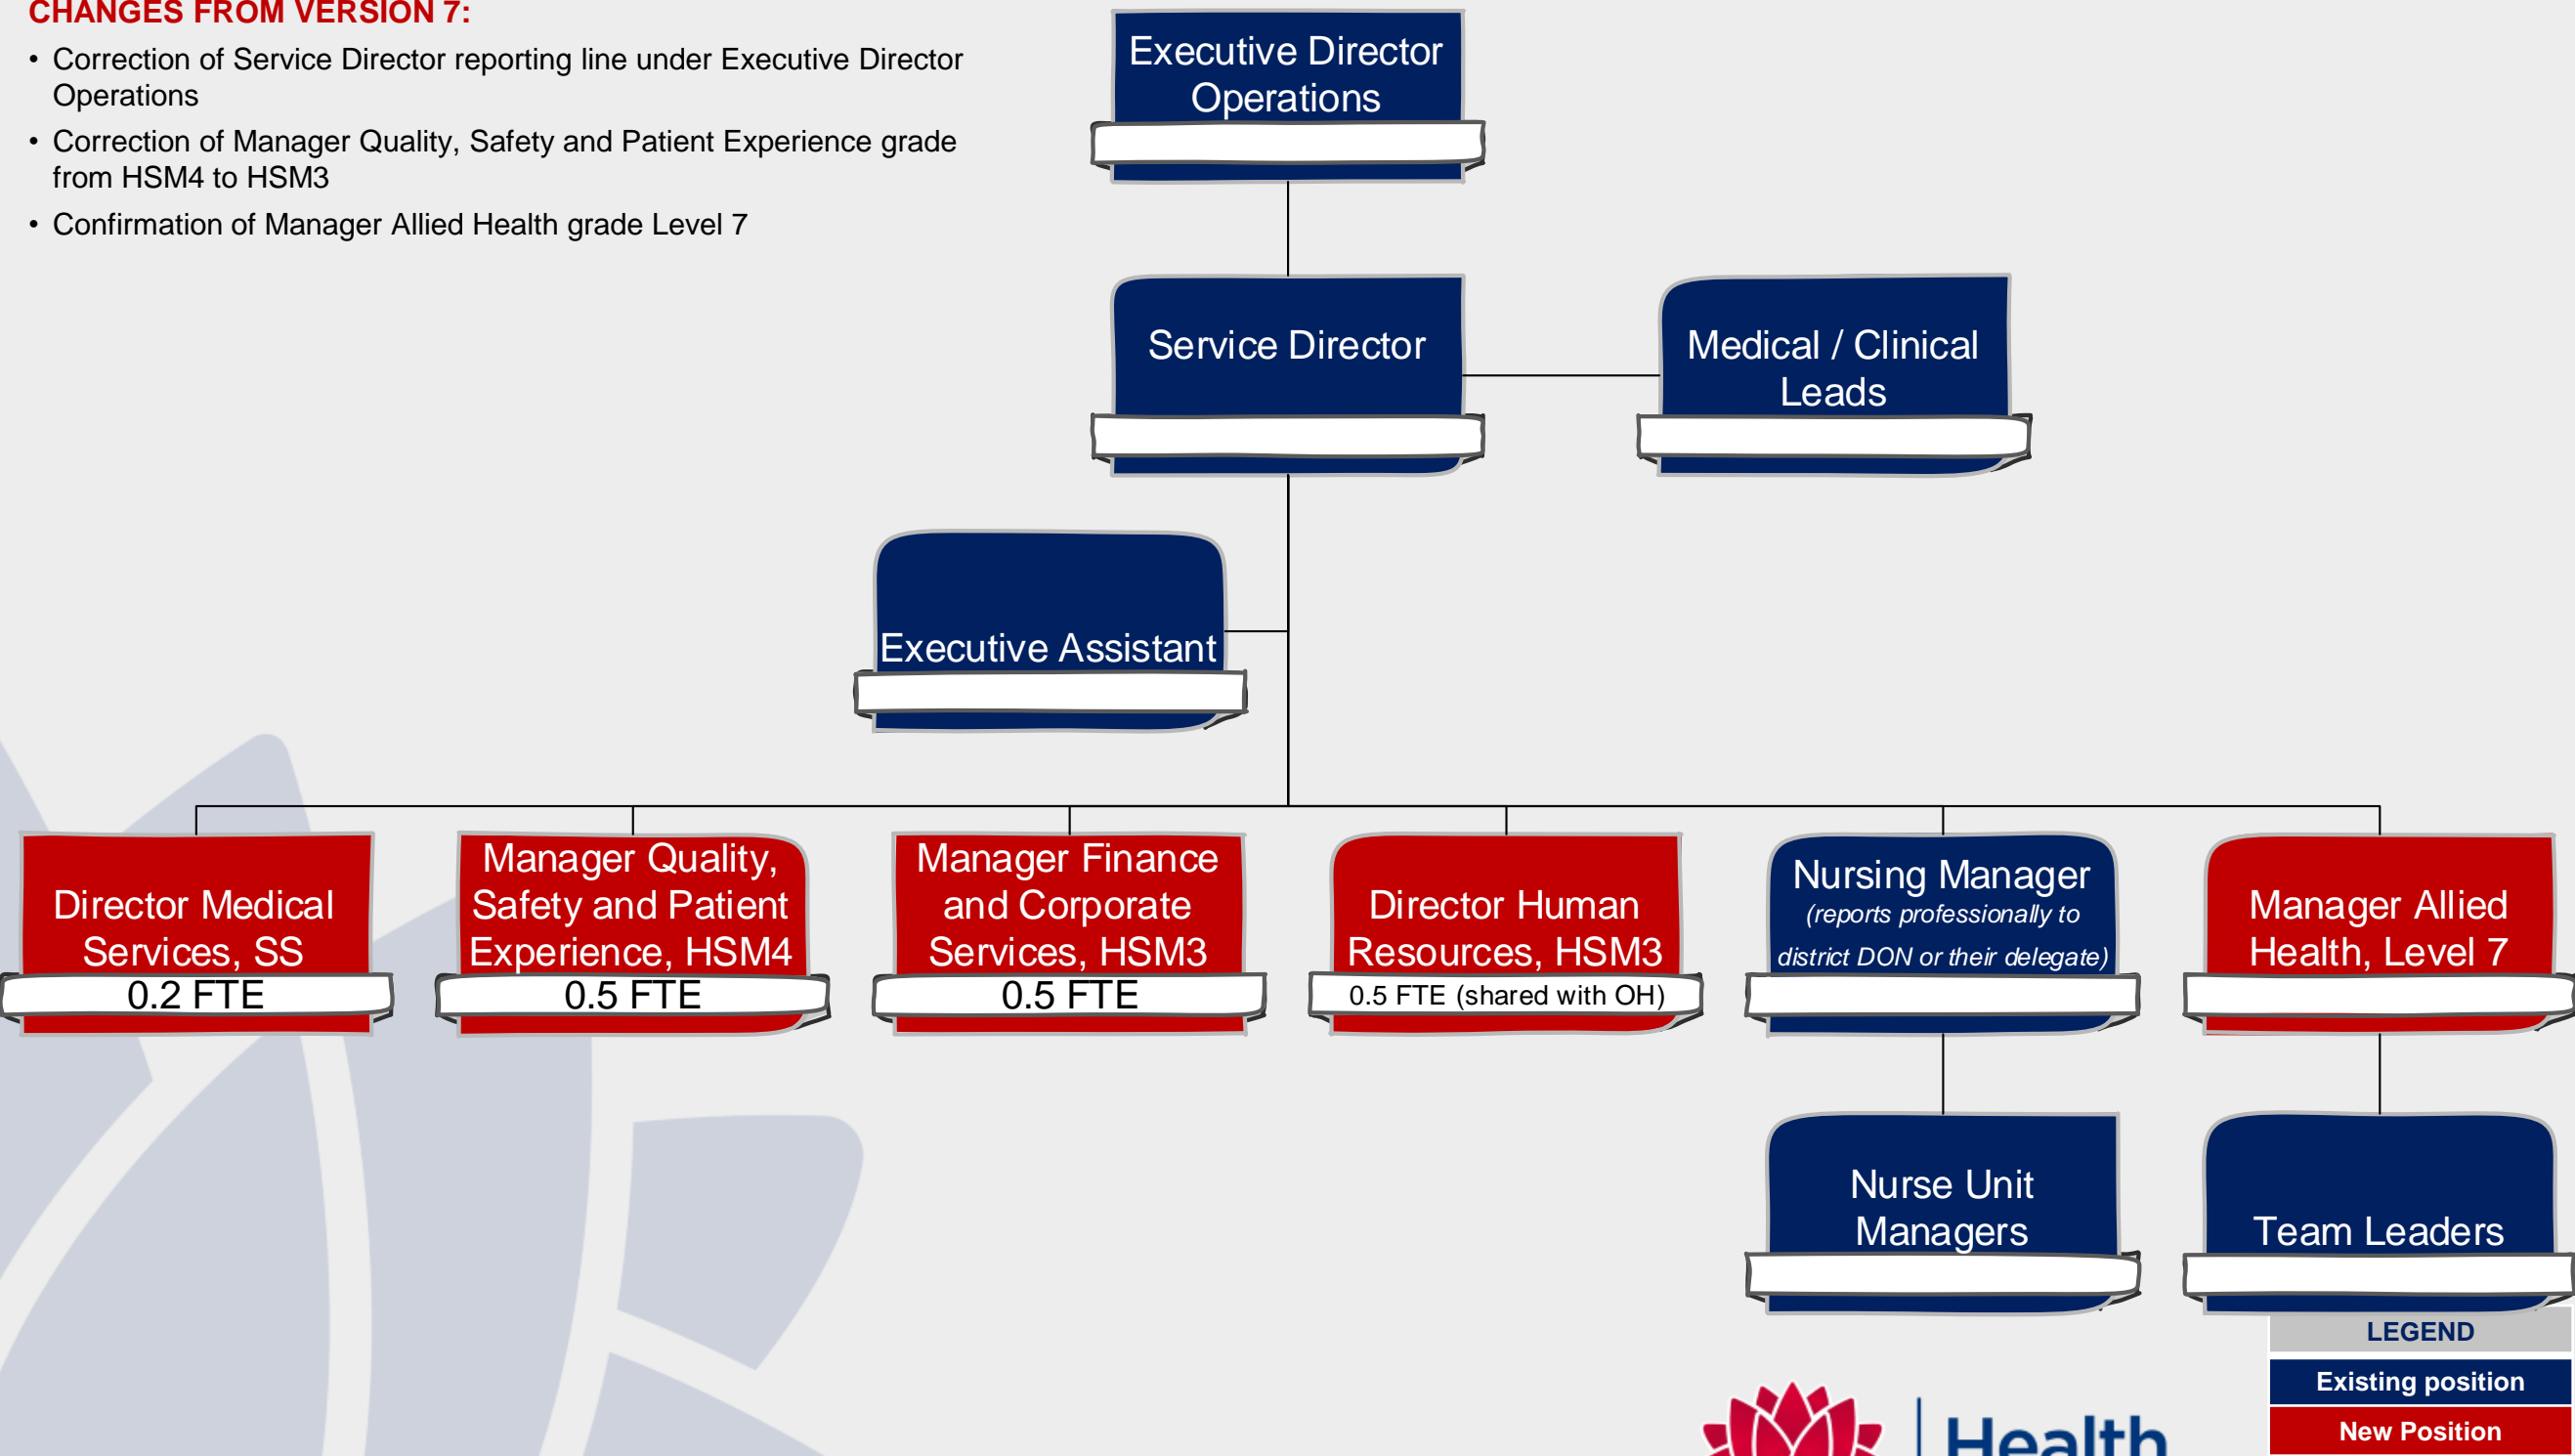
CHANGES FROM VERSION 7:

• Correction of Service Director reporting line under Executive Director Operations
• Correction of Manager Quality, Safety and Patient Experience grade from HSM4 to HSM3
• Confirmation of Manager Allied Health grade Level 7

Executive Director Operations

Service Director

Medical / Clinical Leads

Executive Assistant

Director Medical Services, SS
0.2 FTE

Manager Quality, Safety and Patient Experience, HSM4
0.5 FTE

Manager Finance and Corporate Services, HSM3
0.5 FTE

Director Human Resources, HSM3
0.5 FTE (shared with OH)

Nursing Manager
(reports professionally to district DON or their delegate)

Manager Allied Health, Level 7

Nurse Unit Managers

Team Leaders

| LEGEND |
|---|
| Existing position |
| New Position |

Health